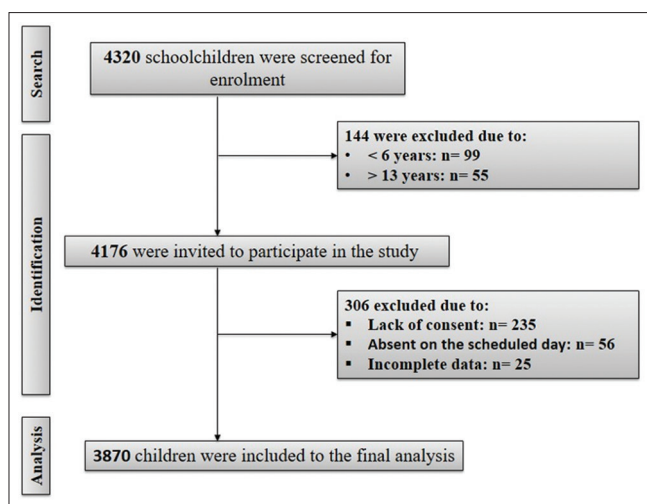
Search

**4320** schoolchildren were screened for enrolment

**144 were excluded due to:**
- **< 6 years: n= 99**
- **> 13 years: n= 55**

Identification

**4176** were invited to participate in the study

**306 excluded due to:**
- **Lack of consent: n= 235**
- **Absent on the scheduled day: n= 56**
- **Incomplete data: n= 25**

Analysis

**3870** children were included to the final analysis